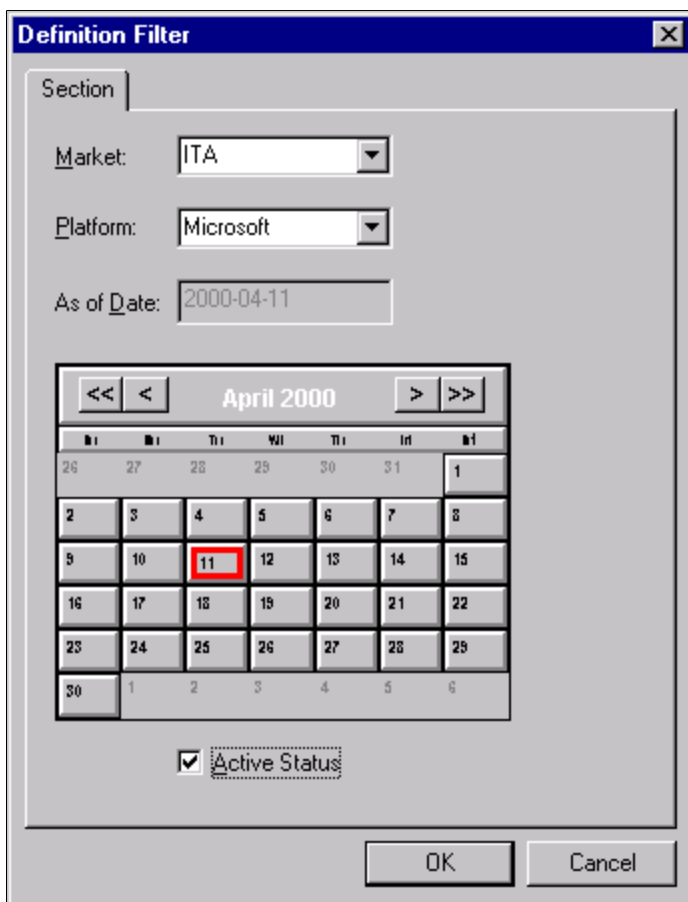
Definition Filter

Section

Market: ITA

Platform: Microsoft

As of Date: 2000-04-11

<< < April 2000 > >>

| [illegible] | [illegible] | Tu | We | Th | Fr | Sa |
|---|---|---|---|---|---|---|
| 26 | 27 | 28 | 29 | 30 | 31 | 1 |
| 2 | 3 | 4 | 5 | 6 | 7 | 8 |
| 9 | 10 | 11 | 12 | 13 | 14 | 15 |
| 16 | 17 | 18 | 19 | 20 | 21 | 22 |
| 23 | 24 | 25 | 26 | 27 | 28 | 29 |
| 30 | 1 | 2 | 3 | 4 | 5 | 6 |

Active Status

OK Cancel